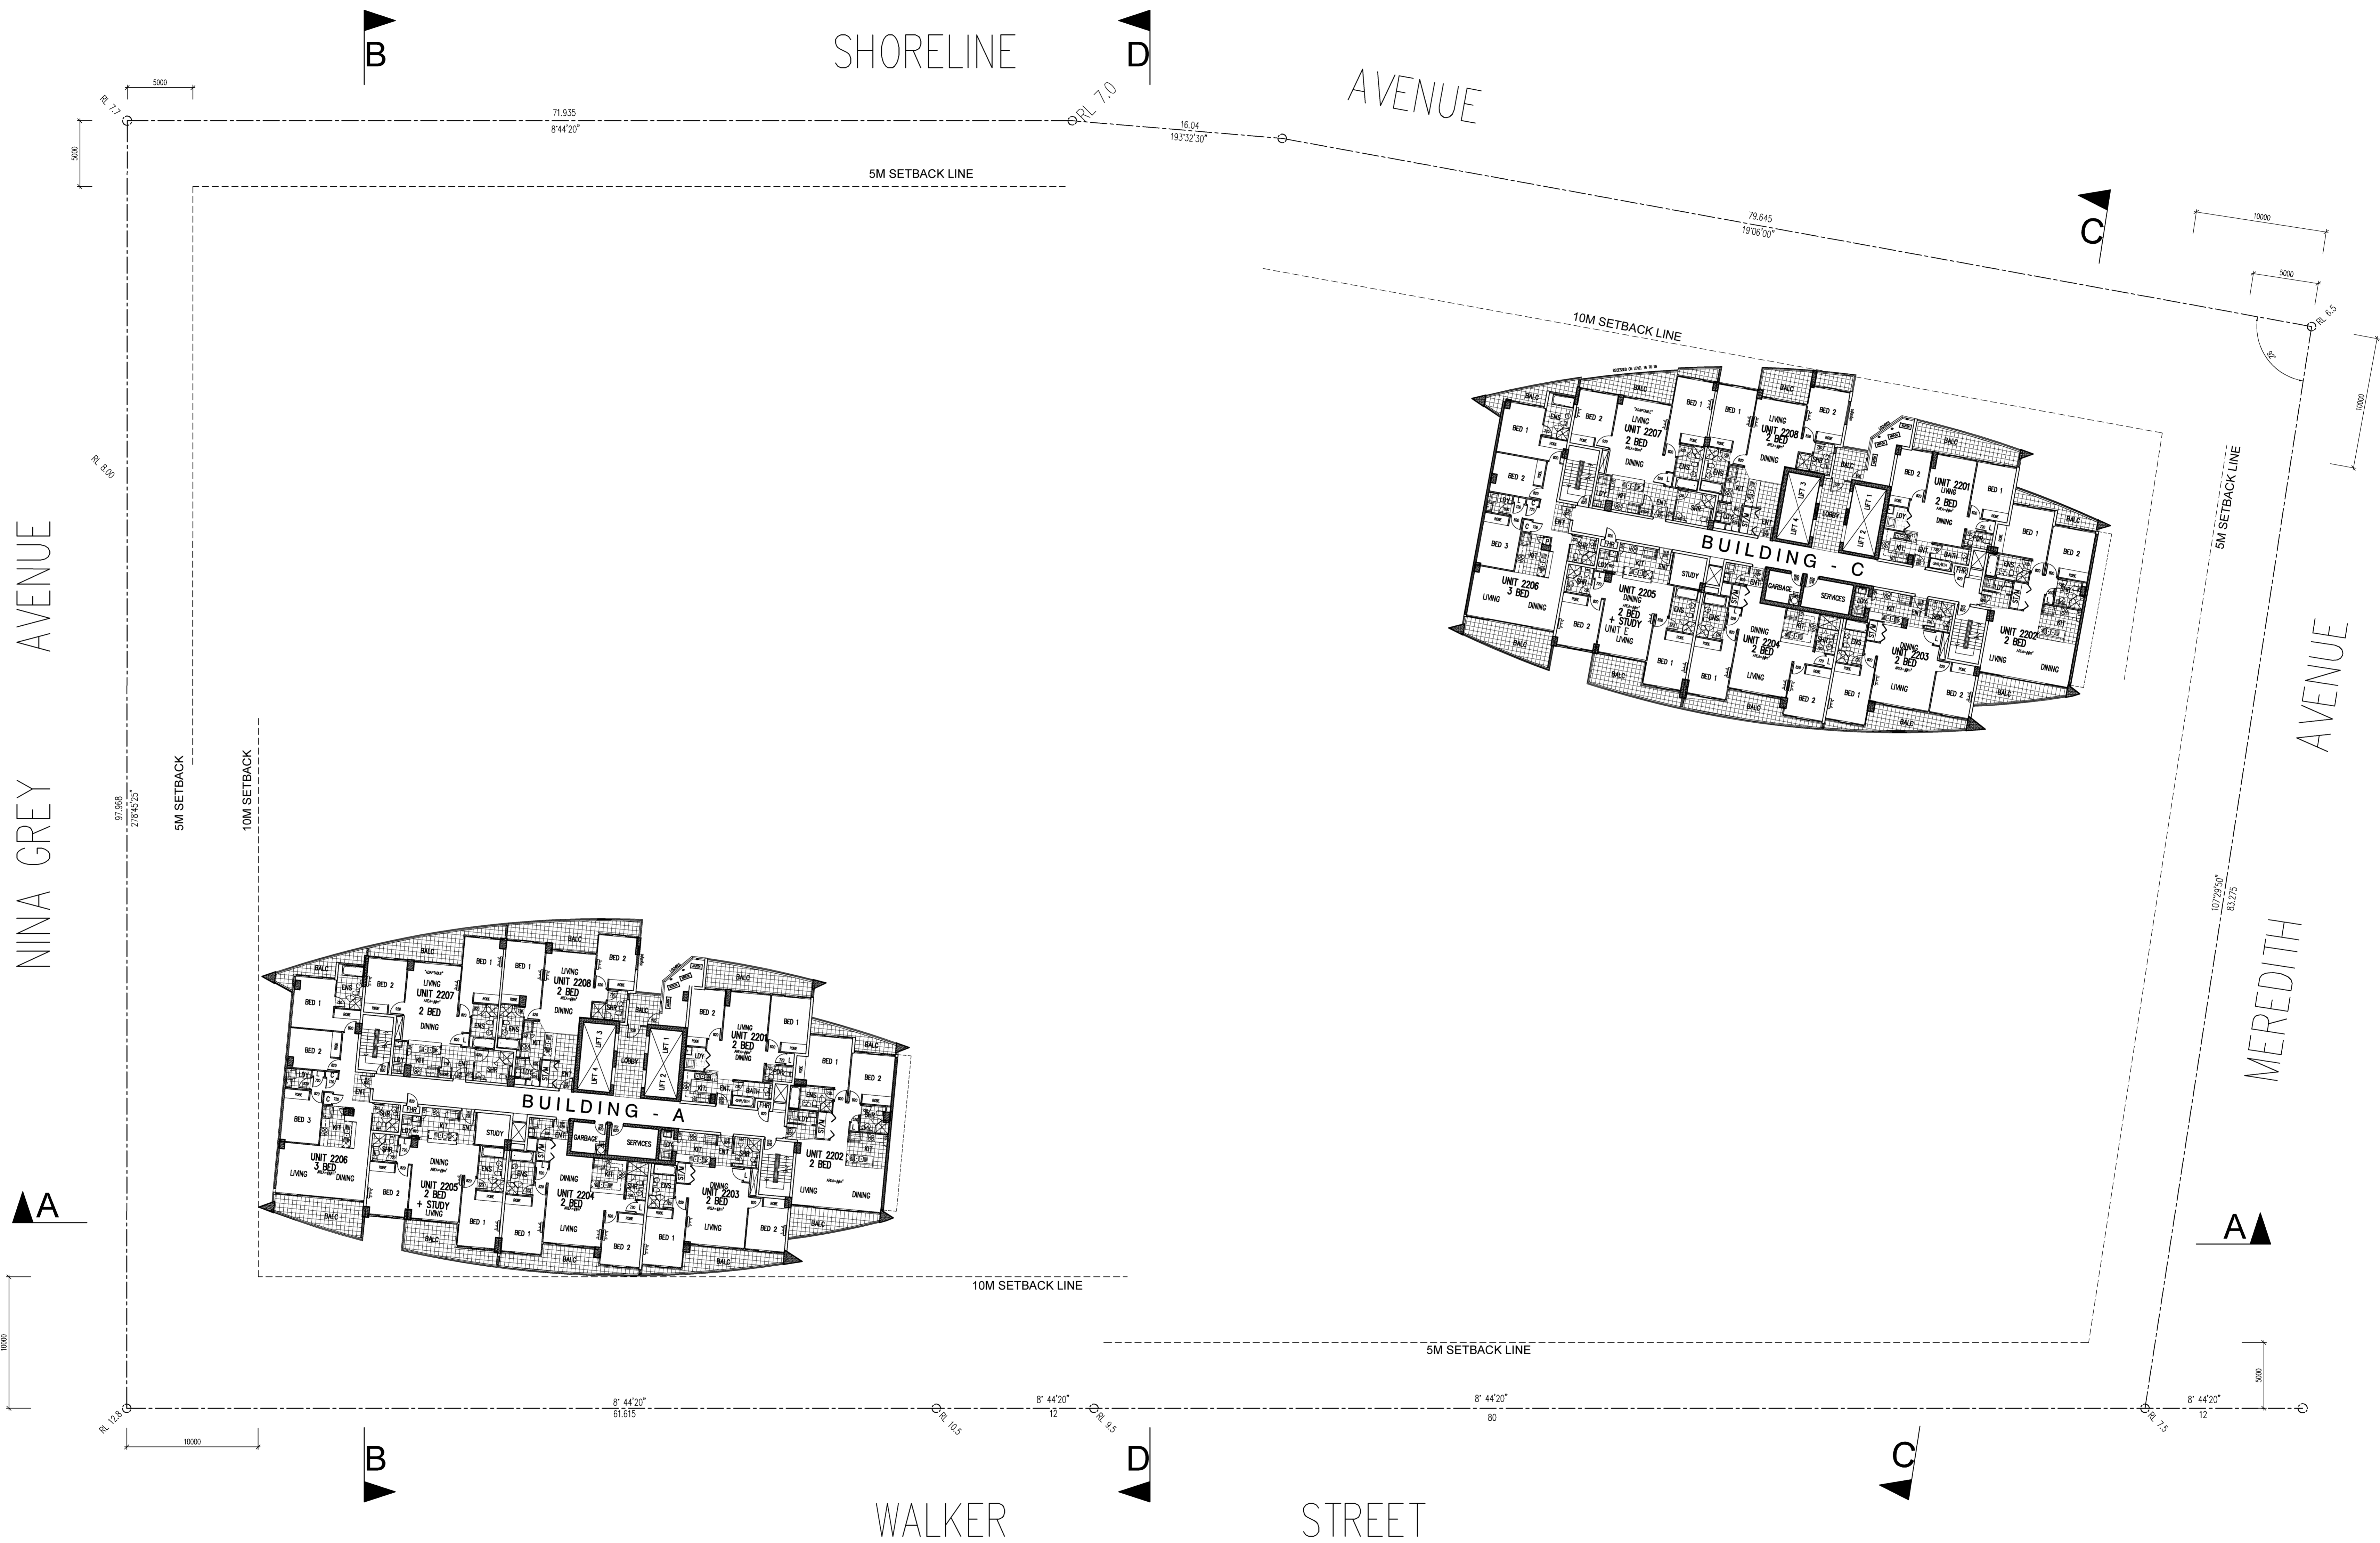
B
SHORELINE
D
AVENUE
5000
RL 7.7
71.935
8°44'20"
RL 7.0
16.04
193°32'30"
5000
5M SETBACK LINE
C
10000
79.645
19°06'00"
5000
10M SETBACK LINE
RL 6.5
10000
BUILDING - C
UNIT 2207
2 BED
UNIT 2208
2 BED
UNIT 2201
2 BED
UNIT 2206
3 BED
UNIT 2205
2 BED
+ STUDY
UNIT 2204
2 BED
UNIT 2203
2 BED
UNIT 2202
2 BED
5M SETBACK LINE
AVENUE
NINA GREY AVENUE
RL 8.00
97.968
278°45'25"
5M SETBACK
10M SETBACK
MEREDITH
107°29'50"
83.275
BUILDING - A
UNIT 2207
2 BED
UNIT 2208
2 BED
UNIT 2201
2 BED
UNIT 2206
3 BED
UNIT 2205
2 BED
+ STUDY
UNIT 2204
2 BED
UNIT 2203
2 BED
UNIT 2202
2 BED
A
A
10M SETBACK LINE
10000
5M SETBACK LINE
5000
RL 12.8
8° 44'20"
61.615
RL 10.5
8° 44'20"
12
RL 9.5
8° 44'20"
80
RL 7.5
8° 44'20"
12
10000
B
D
C
WALKER
STREET